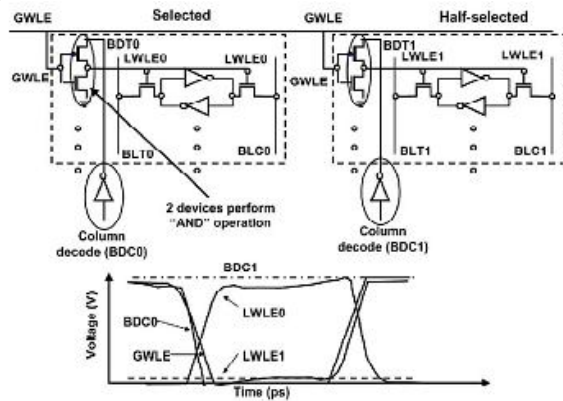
GWLE
Selected
GWLE
Half-selected
BDT0
LWLE0
LWLE0
GWLE
BLT0
BLC0
BDT1
LWLE1
LWLE1
GWLE
BLT1
BLC1
2 devices perform "AND" operation
Column decode (BDC0)
Column decode (BDC1)
BDC1
LWLE0
BDC0
Voltage (V)
GWLE
LWLE1
Time (ps)